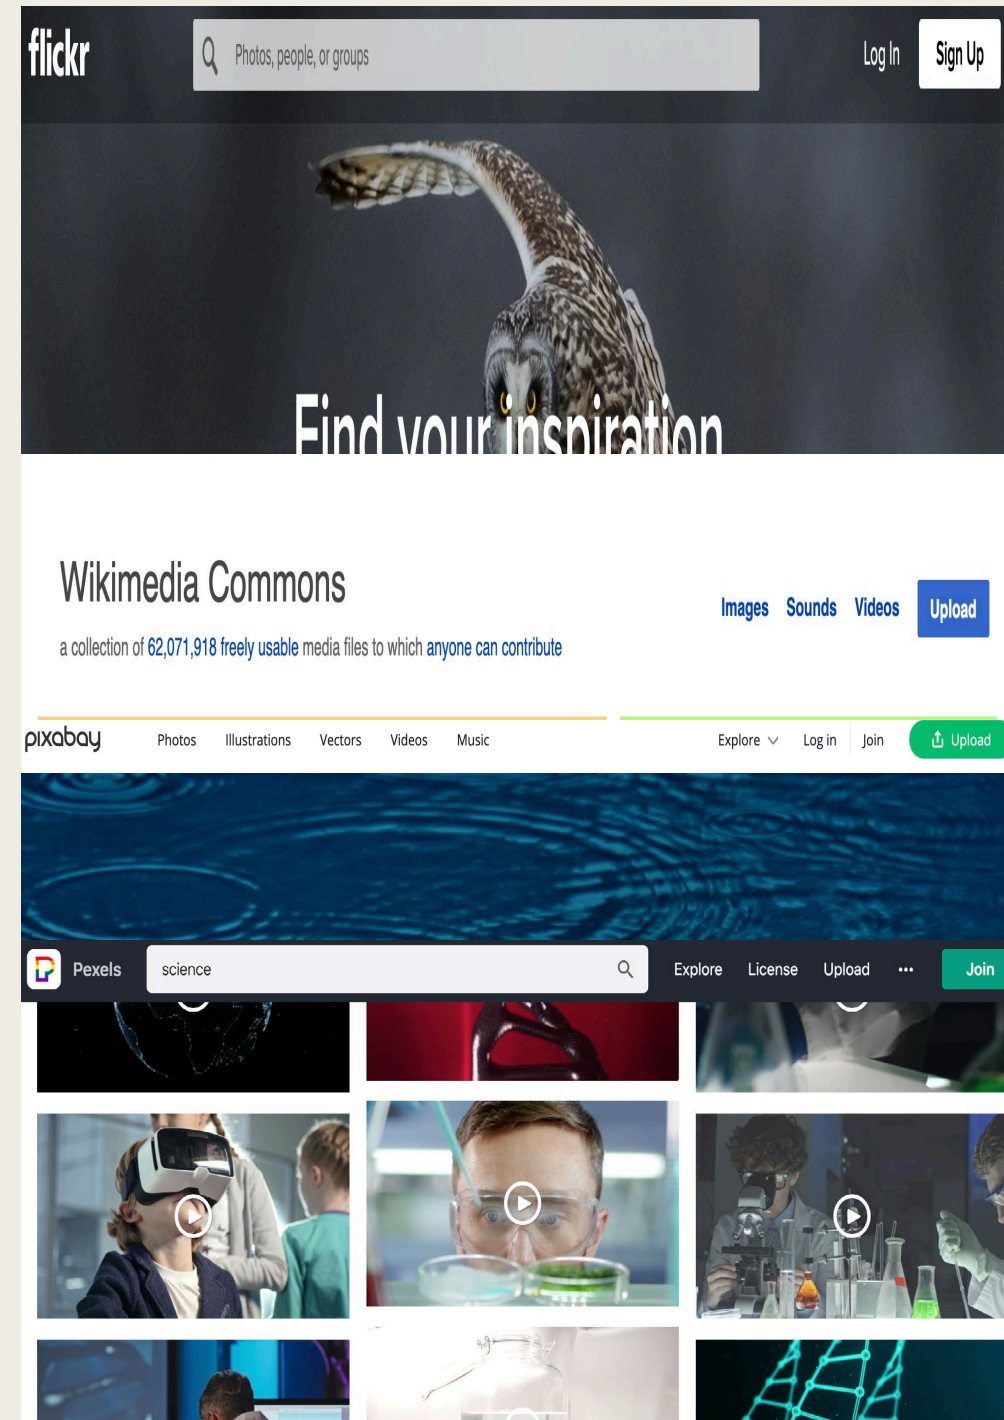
flickr

Photos, people, or groups

Log In

Sign Up

Find your inspiration

Wikimedia Commons

a collection of 62,071,918 freely usable media files to which anyone can contribute

Images Sounds Videos Upload

pixabay

Photos Illustrations Vectors Videos Music

Explore Log in Join Upload

Pexels

science

Explore License Upload ••• Join